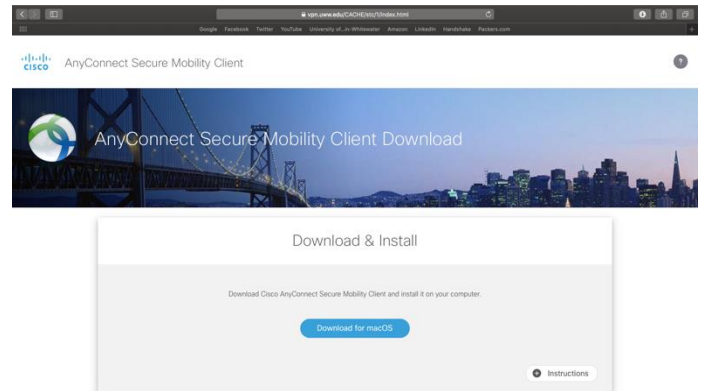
vpn.uww.edu/CACHE/stc/1/index.html

Google Facebook Twitter YouTube University of...in-Whitewater Amazon LinkedIn Handshake Packers.com

cisco AnyConnect Secure Mobility Client

AnyConnect Secure Mobility Client Download

Download & Install

Download Cisco AnyConnect Secure Mobility Client and install it on your computer.

Download for macOS

Instructions